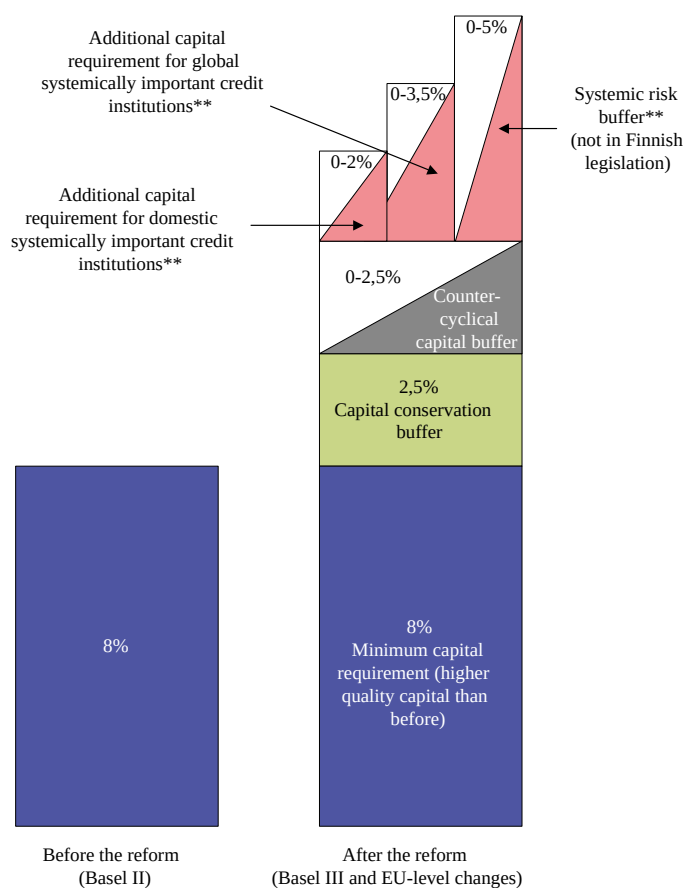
Additional capital requirement for global systemically important credit institutions**

0-5%

0-3,5%

Systemic risk buffer** (not in Finnish legislation)

0-2%

Additional capital requirement for domestic systemically important credit institutions**

0-2,5%

Countercyclical capital buffer

2,5%
Capital conservation buffer

8%

8%
Minimum capital requirement (higher quality capital than before)

Before the reform
(Basel II)

After the reform
(Basel III and EU-level changes)